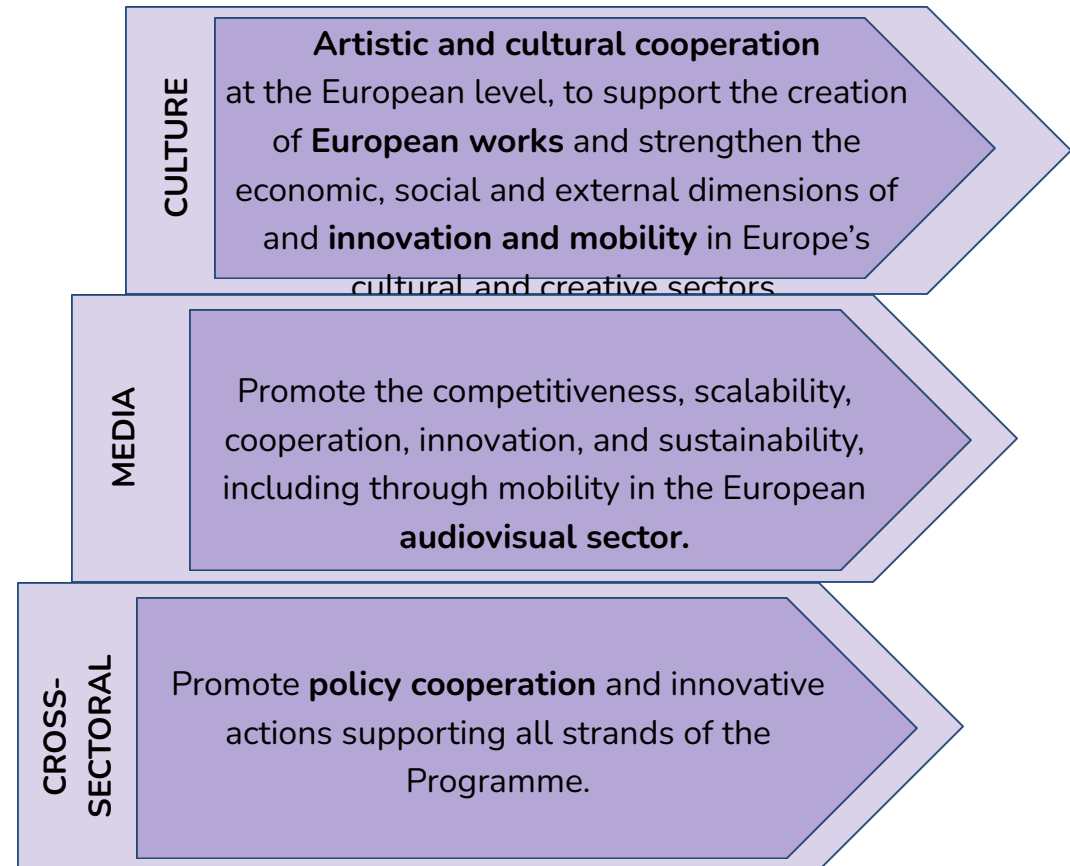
CULTURE

**Artistic and cultural cooperation** at the European level, to support the creation of **European works** and strengthen the economic, social and external dimensions of and **innovation and mobility** in Europe's cultural and creative sectors

MEDIA

Promote the competitiveness, scalability, cooperation, innovation, and sustainability, including through mobility in the European **audiovisual sector.**

CROSS-SECTORAL

Promote **policy cooperation** and innovative actions supporting all strands of the Programme.